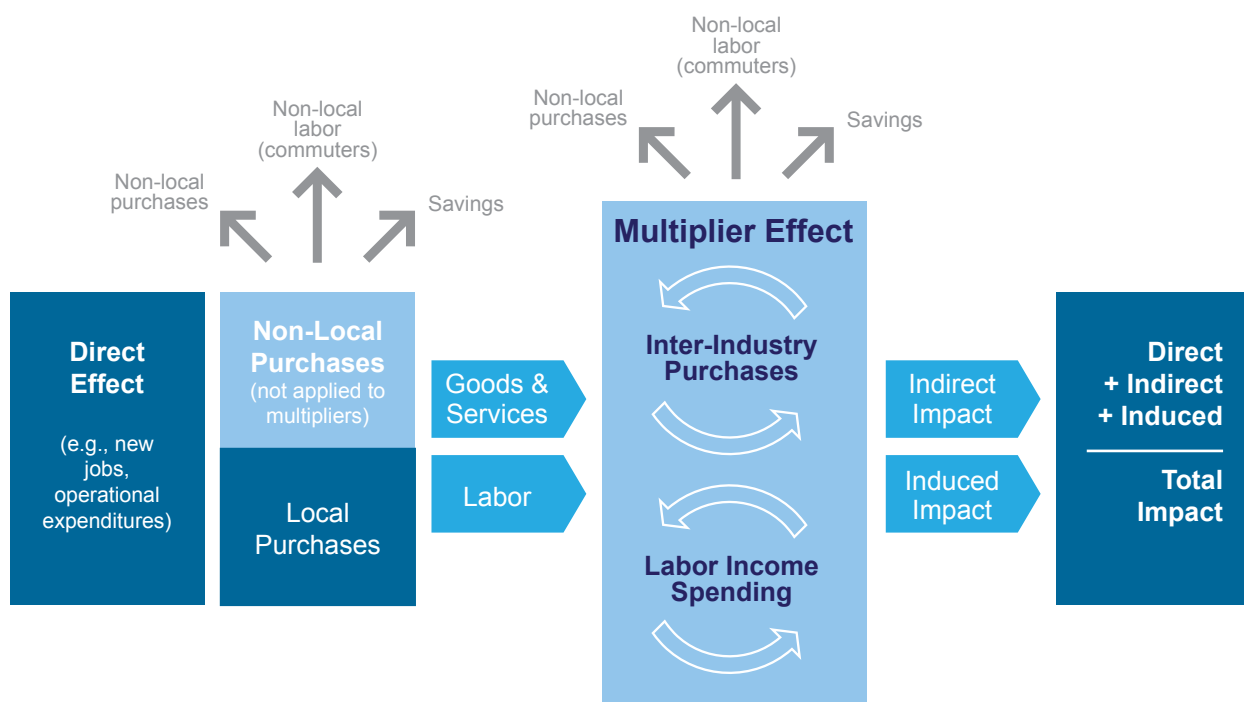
Non-local labor (commuters)

Non-local purchases

Savings

Non-local labor (commuters)

Non-local purchases

Savings

Direct Effect

(e.g., new jobs, operational expenditures)

Non-Local Purchases (not applied to multipliers)

Local Purchases

Goods & Services

Labor

Multiplier Effect

Inter-Industry Purchases

Labor Income Spending

Indirect Impact

Induced Impact

Direct + Indirect + Induced

Total Impact